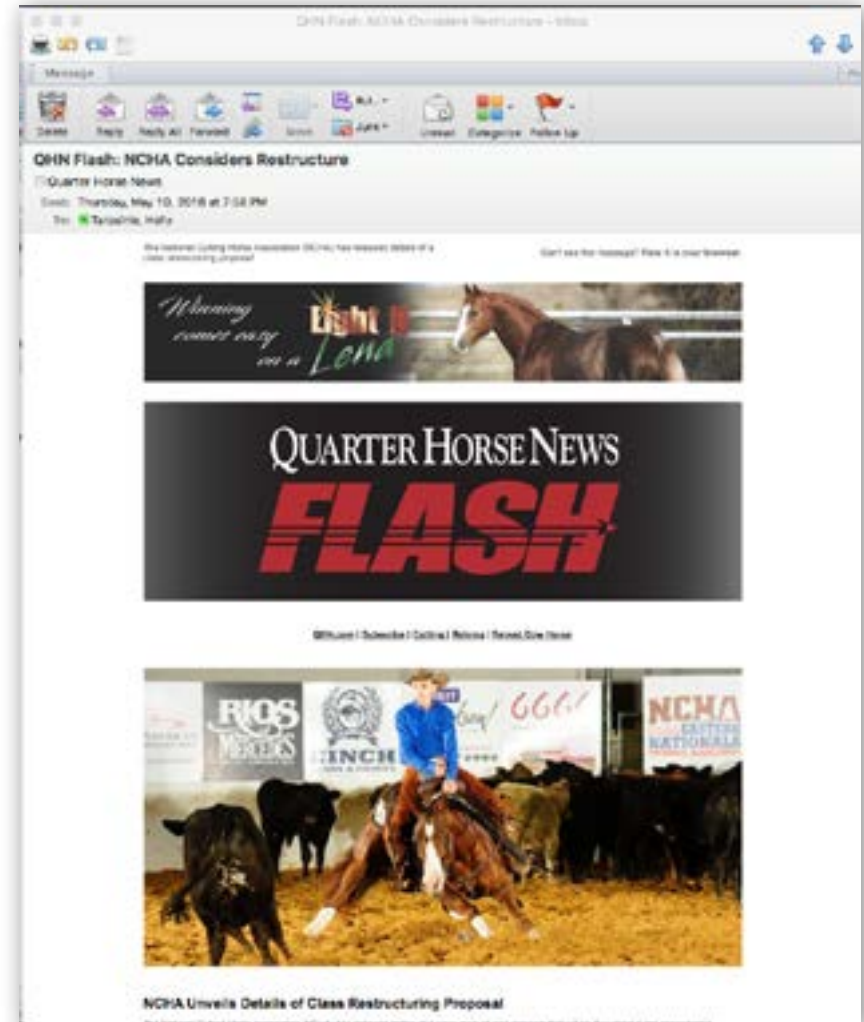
QHN Flash: NCHA Considers Restructure - Inbox

Message

Delete Reply Reply All Forward Junk Unread Categorize Follow Up

QHN Flash: NCHA Considers Restructure

Quarter Horse News

Sent: Thursday, May 10, 2018 at 7:58 PM

To: Tarpinian, Holly

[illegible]

Can't see this message? View it in your browser.

Winning comes easy on a Light N Lena

QUARTER HORSE NEWS FLASH

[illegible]

RIOS MERCEDES

CINCH

NCHA EASTERN NATIONALS

NCHA Unveils Details of Class Restructuring Proposal

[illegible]